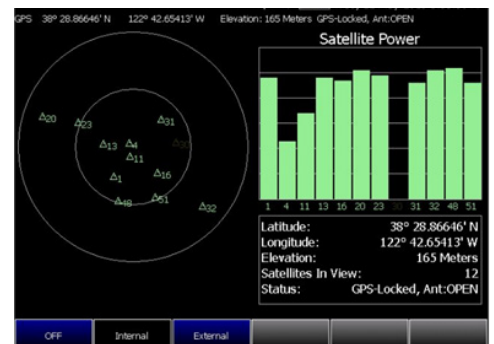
GPS 38° 28.86646' N 122° 42.65413' W Elevation: 165 Meters GPS-Locked, Ant:OPEN

Satellite Power

Δ20 Δ23 Δ31 Δ13 Δ4 Δ11 Δ30 Δ1 Δ16 Δ48 Δ51 Δ32

1 4 11 13 16 20 23 30 31 32 48 51

| | |
|---|---|
| Latitude: | 38° 28.86646' N |
| Longitude: | 122° 42.65413' W |
| Elevation: | 165 Meters |
| Satellites In View: | 12 |
| Status: | GPS-Locked, Ant:OPEN |

OFF Internal External